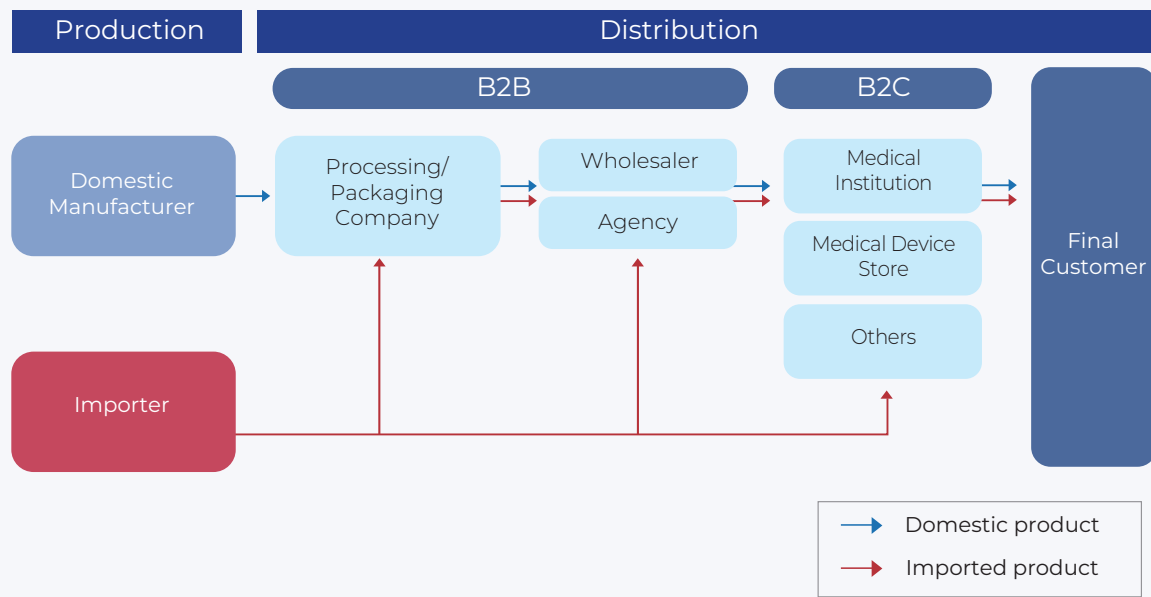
Production

Distribution

B2B

B2C

Domestic Manufacturer

Processing/ Packaging Company

Wholesaler

Agency

Medical Institution

Medical Device Store

Others

Final Customer

Importer

Domestic product

Imported product